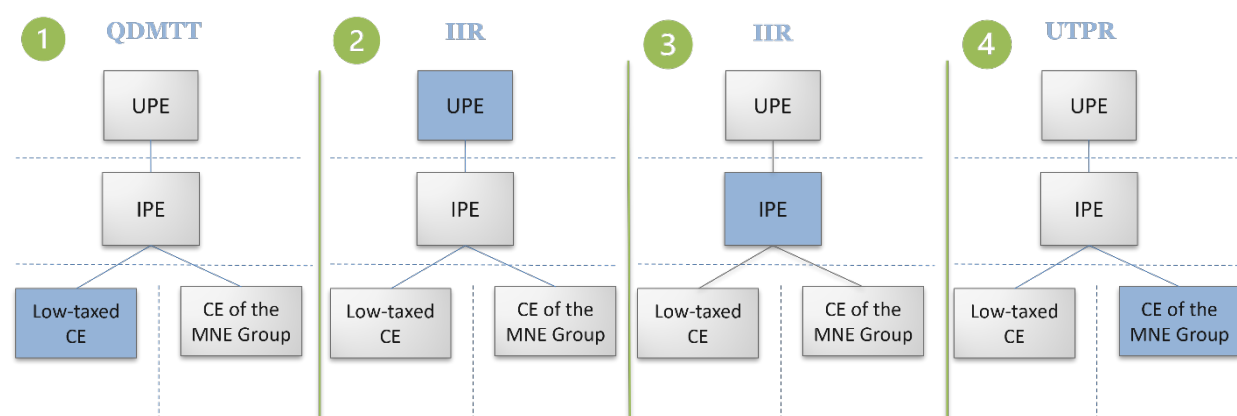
1 QDMTT

UPE

IPE

Low-taxed CE

CE of the MNE Group

2 IIR

UPE

IPE

Low-taxed CE

CE of the MNE Group

3 IIR

UPE

IPE

Low-taxed CE

CE of the MNE Group

4 UTPR

UPE

IPE

Low-taxed CE

CE of the MNE Group